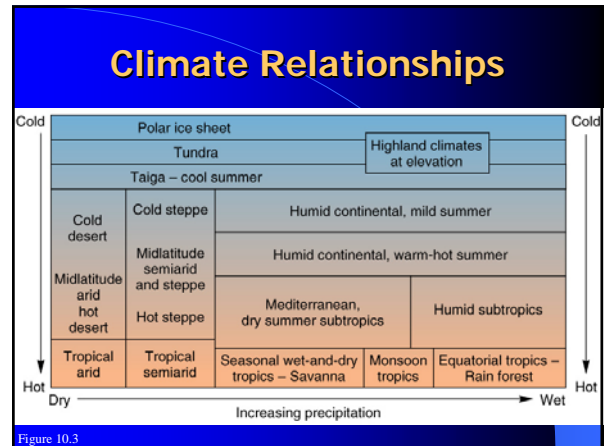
Climate Relationships

Cold

Cold

Polar ice sheet

Tundra

Highland climates at elevation

Taiga – cool summer

Cold desert

Midlatitude arid hot desert

Cold steppe

Midlatitude semiarid and steppe

Hot steppe

Humid continental, mild summer

Humid continental, warm-hot summer

Mediterranean, dry summer subtropics

Humid subtropics

Tropical arid

Tropical semiarid

Seasonal wet-and-dry tropics – Savanna

Monsoon tropics

Equatorial tropics – Rain forest

Hot

Hot

Dry

Wet

Increasing precipitation

Figure 10.3